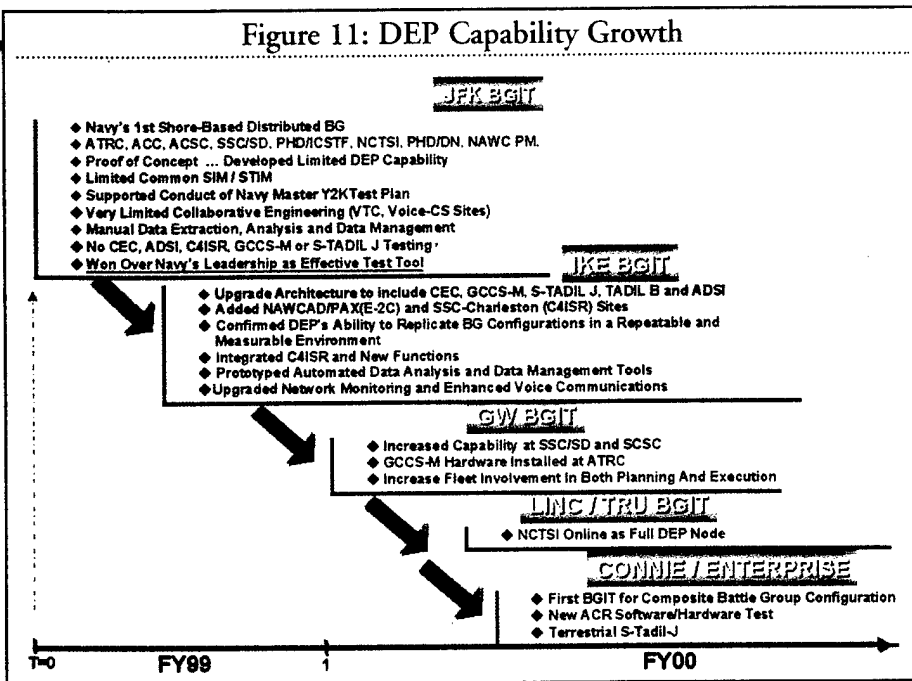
Figure 11: DEP Capability Growth

JFK BGIT

◆ Navy's 1st Shore-Based Distributed BG
◆ ATRC, ACC, ACSC, SSC/SD, PHD/ICSTF, NCTSI, PHD/DN, NAWC PM.
◆ Proof of Concept ... Developed Limited DEP Capability
◆ Limited Common SIM / STIM
◆ Supported Conduct of Navy Master Y2KTest Plan
◆ Very Limited Collaborative Engineering (VTC, Voice-CS Sites)
◆ Manual Data Extraction, Analysis and Data Management
◆ No CEC, ADSI, C4ISR, GCCS-M or S-TADIL J Testing
◆ Won Over Navy's Leadership as Effective Test Tool

IKE BGIT

◆ Upgrade Architecture to include CEC, GCCS-M, S-TADIL J, TADIL B and ADSI
◆ Added NAWCAD/PAX(E-2C) and SSC-Charleston (C4ISR) Sites
◆ Confirmed DEP's Ability to Replicate BG Configurations in a Repeatable and Measurable Environment
◆ Integrated C4ISR and New Functions
◆ Prototyped Automated Data Analysis and Data Management Tools
◆ Upgraded Network Monitoring and Enhanced Voice Communications

GW BGIT

◆ Increased Capability at SSC/SD and SCSC
◆ GCCS-M Hardware Installed at ATRC
◆ Increase Fleet Involvement in Both Planning And Execution

LINC / TRU BGIT

◆ NCTSI Online as Full DEP Node

CONNIE / ENTERPRISE

◆ First BGIT for Composite Battle Group Configuration
◆ New ACR Software/Hardware Test
◆ Terrestrial S-Tadil-J

T=0 FY99 1 FY00